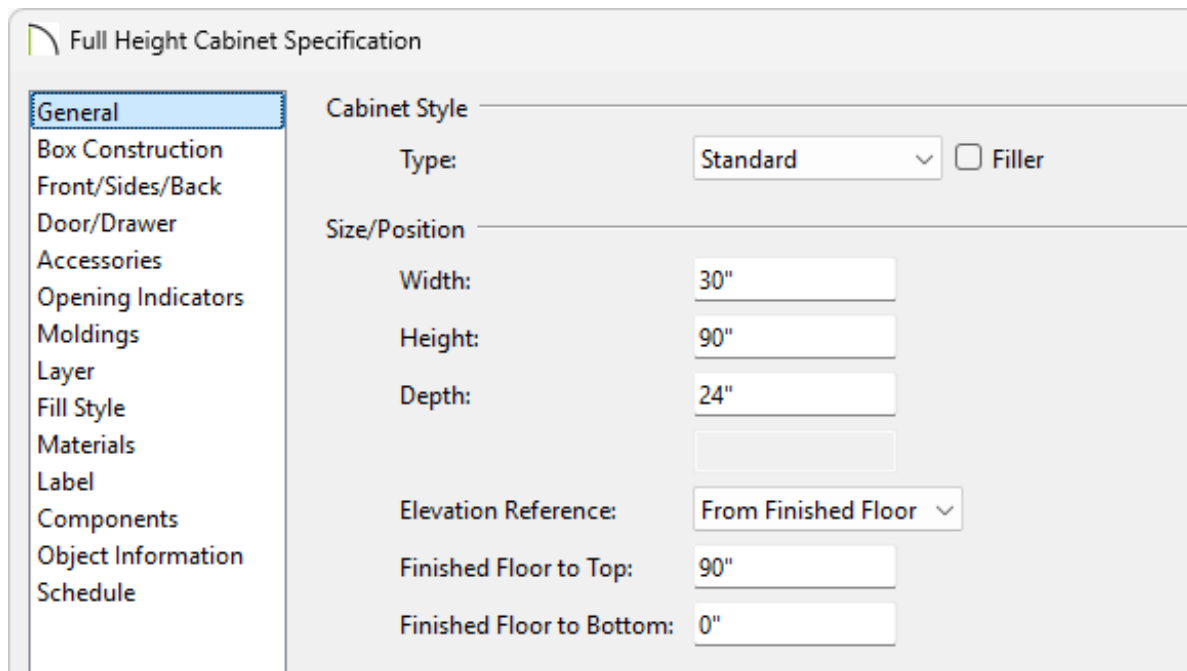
Full Height Cabinet Specification

General
Box Construction
Front/Sides/Back
Door/Drawer
Accessories
Opening Indicators
Moldings
Layer
Fill Style
Materials
Label
Components
Object Information
Schedule

Cabinet Style

Type: Standard Filler

Size/Position

Width: 30"

Height: 90"

Depth: 24"

Elevation Reference: From Finished Floor

Finished Floor to Top: 90"

Finished Floor to Bottom: 0"